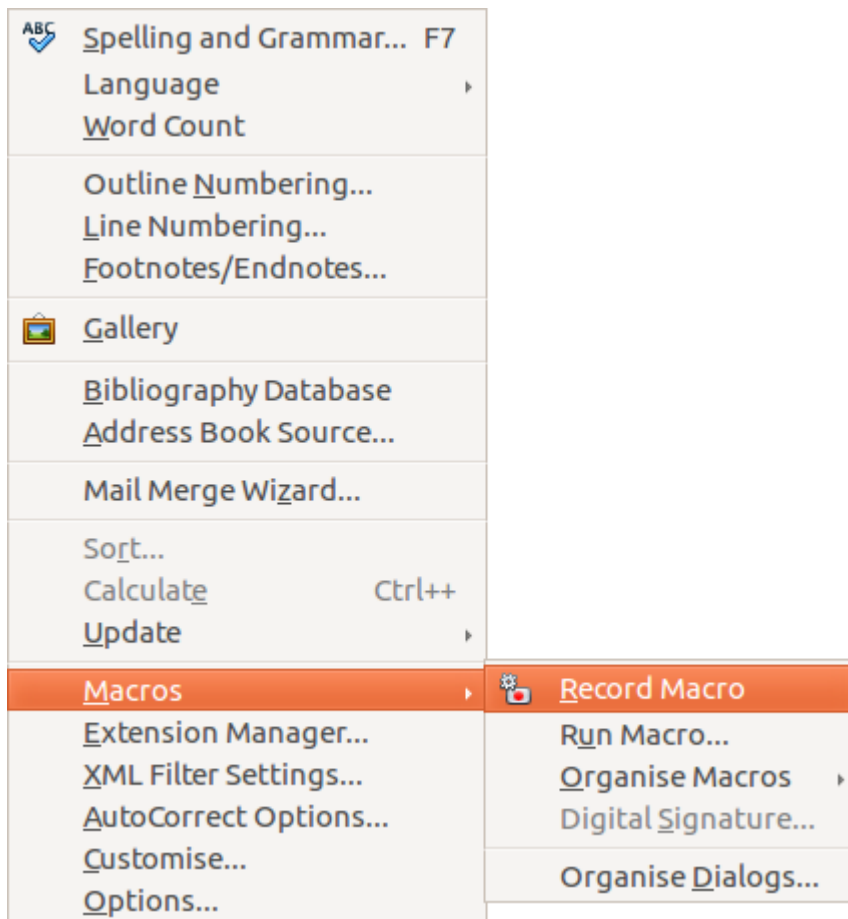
ABC
Spelling and Grammar... F7
Language
Word Count

Outline Numbering...
Line Numbering...
Footnotes/Endnotes...

Gallery

Bibliography Database
Address Book Source...

Mail Merge Wizard...

Sort...
Calculate Ctrl++
Update

Macros
Extension Manager...
XML Filter Settings...
AutoCorrect Options...
Customise...
Options...

Record Macro
Run Macro...
Organise Macros
Digital Signature...

Organise Dialogs...